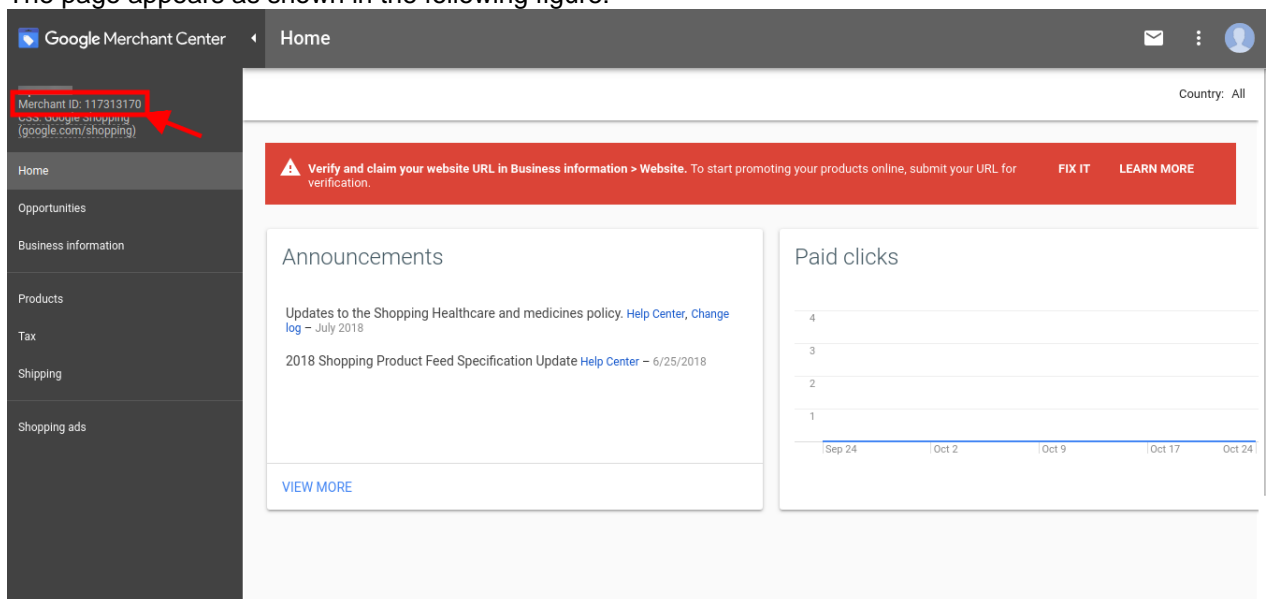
The page appears as shown in the following figure.

Google Merchant Center

Home

Merchant ID: 117313170
CSS: Google Shopping (google.com/shopping)

Home

Opportunities

Business information

Products

Tax

Shipping

Shopping ads

Country: All

Verify and claim your website URL in Business information > Website. To start promoting your products online, submit your URL for verification.

FIX IT

LEARN MORE

Announcements

Updates to the Shopping Healthcare and medicines policy. Help Center, Change log – July 2018

2018 Shopping Product Feed Specification Update Help Center – 6/25/2018

VIEW MORE

Paid clicks

4
3
2
1

Sep 24
Oct 2
Oct 9
Oct 17
Oct 24